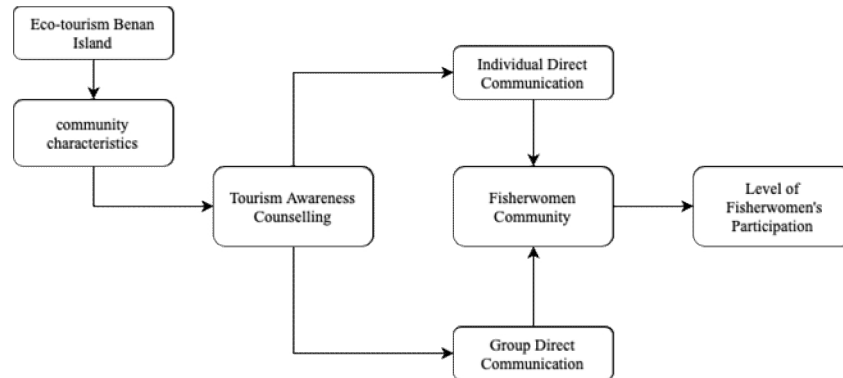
Eco-tourism Benan Island

community characteristics

Tourism Awareness Counselling

Individual Direct Communication

Fisherwomen Community

Group Direct Communication

Level of Fisherwomen's Participation